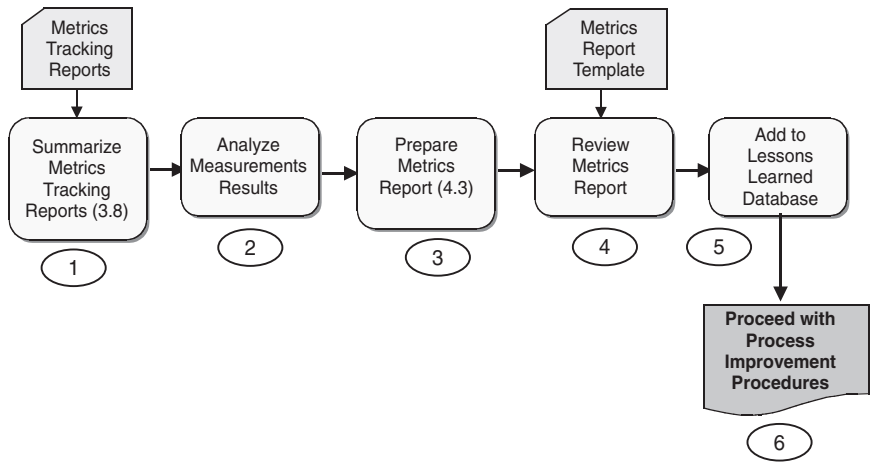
Metrics Tracking Reports

Summarize Metrics Tracking Reports (3.8)

1

Analyze Measurements Results

2

Prepare Metrics Report (4.3)

3

Metrics Report Template

Review Metrics Report

4

Add to Lessons Learned Database

5

Proceed with Process Improvement Procedures

6